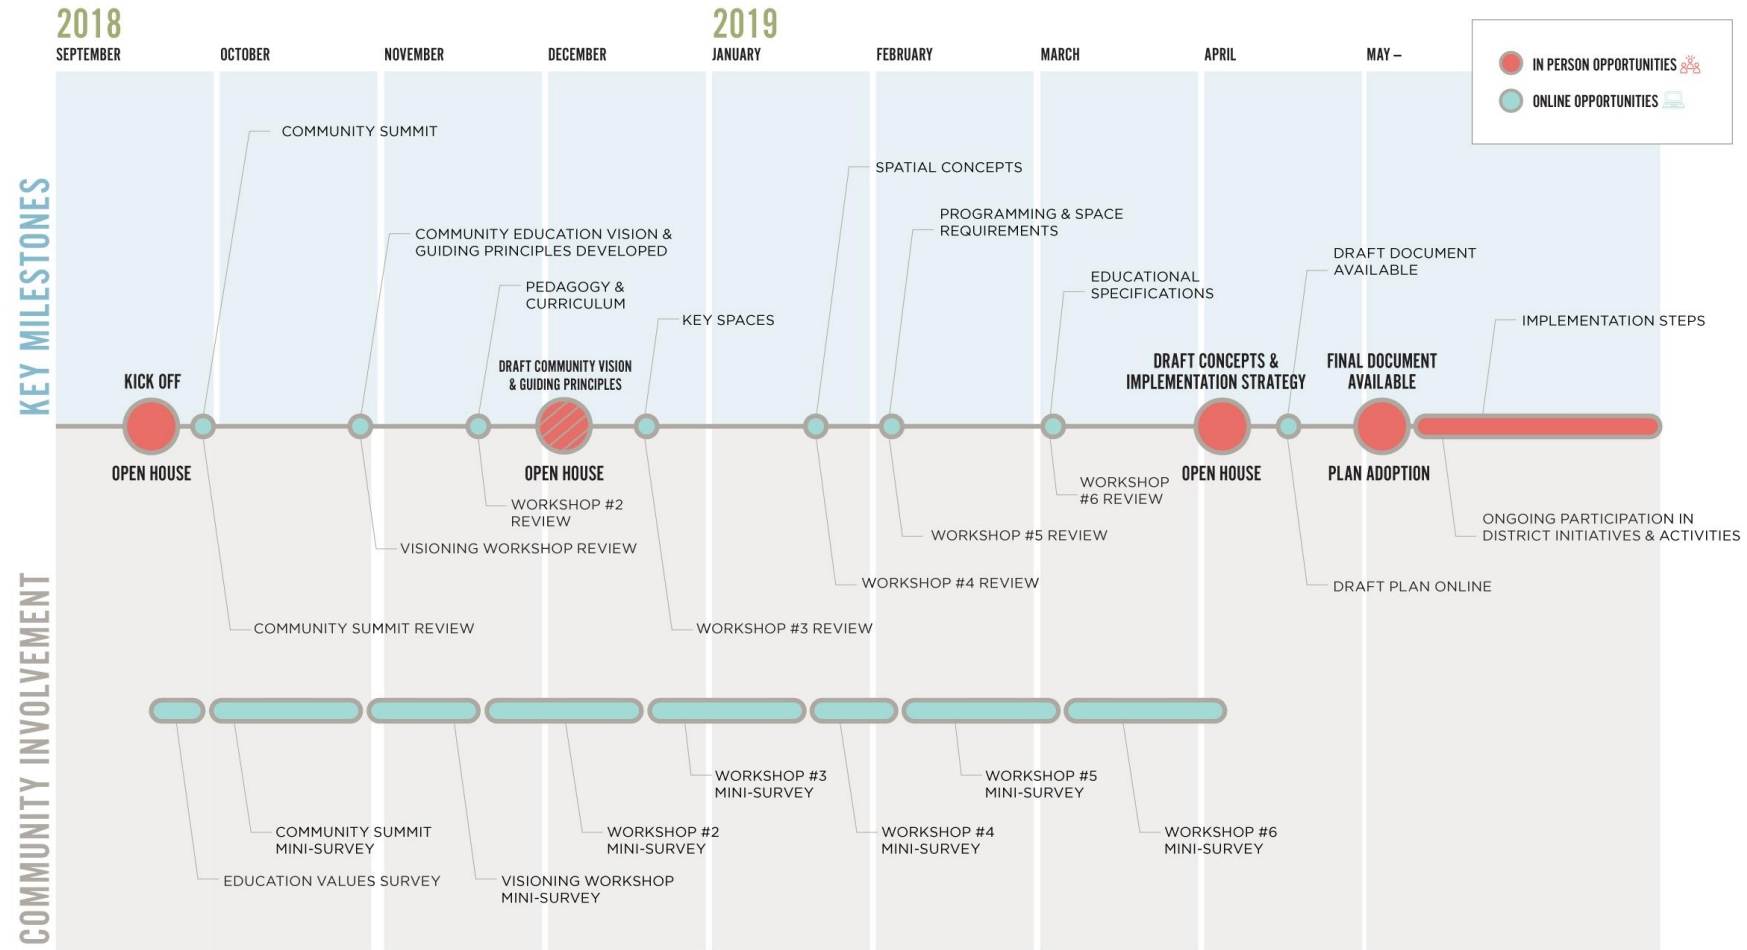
2018
SEPTEMBER
OCTOBER
NOVEMBER
DECEMBER
2019
JANUARY
FEBRUARY
MARCH
APRIL
MAY –

IN PERSON OPPORTUNITIES
ONLINE OPPORTUNITIES

KEY MILESTONES

COMMUNITY SUMMIT
SPATIAL CONCEPTS
PROGRAMMING & SPACE REQUIREMENTS
COMMUNITY EDUCATION VISION & GUIDING PRINCIPLES DEVELOPED
DRAFT DOCUMENT AVAILABLE
EDUCATIONAL SPECIFICATIONS
PEDAGOGY & CURRICULUM
KEY SPACES
IMPLEMENTATION STEPS
KICK OFF
DRAFT COMMUNITY VISION & GUIDING PRINCIPLES
DRAFT CONCEPTS & IMPLEMENTATION STRATEGY
FINAL DOCUMENT AVAILABLE

OPEN HOUSE
OPEN HOUSE
WORKSHOP #6 REVIEW
OPEN HOUSE
PLAN ADOPTION
WORKSHOP #2 REVIEW
ONGOING PARTICIPATION IN DISTRICT INITIATIVES & ACTIVITIES
WORKSHOP #5 REVIEW
VISIONING WORKSHOP REVIEW
WORKSHOP #4 REVIEW
DRAFT PLAN ONLINE
COMMUNITY SUMMIT REVIEW
WORKSHOP #3 REVIEW

COMMUNITY INVOLVEMENT

WORKSHOP #3 MINI-SURVEY
WORKSHOP #5 MINI-SURVEY
COMMUNITY SUMMIT MINI-SURVEY
WORKSHOP #2 MINI-SURVEY
WORKSHOP #4 MINI-SURVEY
WORKSHOP #6 MINI-SURVEY
EDUCATION VALUES SURVEY
VISIONING WORKSHOP MINI-SURVEY